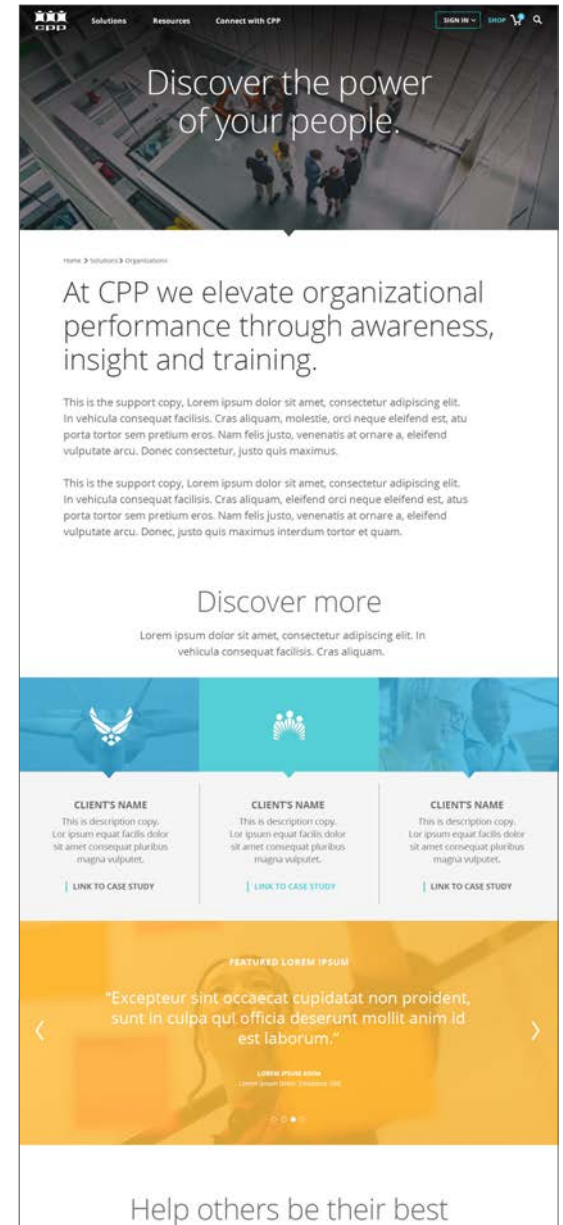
cpp

Solutions Resources Connect with CPP

SIGN IN SHOP

Discover the power of your people.

Home > Solutions > Organizations

At CPP we elevate organizational performance through awareness, insight and training.

This is the support copy, Lorem ipsum dolor sit amet, consectetur adipiscing elit. In vehicula consequat facilisis. Cras aliquam, molestie, orci neque eleifend est, atu porta tortor sem pretium eros. Nam felis justo, venenatis at ornare a, eleifend vulputate arcu. Donec consectetur, justo quis maximus.

This is the support copy, Lorem ipsum dolor sit amet, consectetur adipiscing elit. In vehicula consequat facilisis. Cras aliquam, eleifend orci neque eleifend est, atus porta tortor sem pretium eros. Nam felis justo, venenatis at ornare a, eleifend vulputate arcu. Donec, justo quis maximus interdum tortor et quam.

Discover more

Lorem ipsum dolor sit amet, consectetur adipiscing elit. In vehicula consequat facilisis. Cras aliquam.

CLIENT'S NAME
This is description copy. Lor ipsum equat facilis dolor sit amet consequat pluribus magna vulputet.
LINK TO CASE STUDY

CLIENT'S NAME
This is description copy. Lor ipsum equat facilis dolor sit amet consequat pluribus magna vulputet.
LINK TO CASE STUDY

CLIENT'S NAME
This is description copy. Lor ipsum equat facilis dolor sit amet consequat pluribus magna vulputet.
LINK TO CASE STUDY

FEATURED LOREM IPSUM

"Excepteur sint occaecat cupidatat non proident, sunt in culpa qui officia deserunt mollit anim id est laborum."

LOREM IPSUM ADEM
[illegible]

Help others be their best